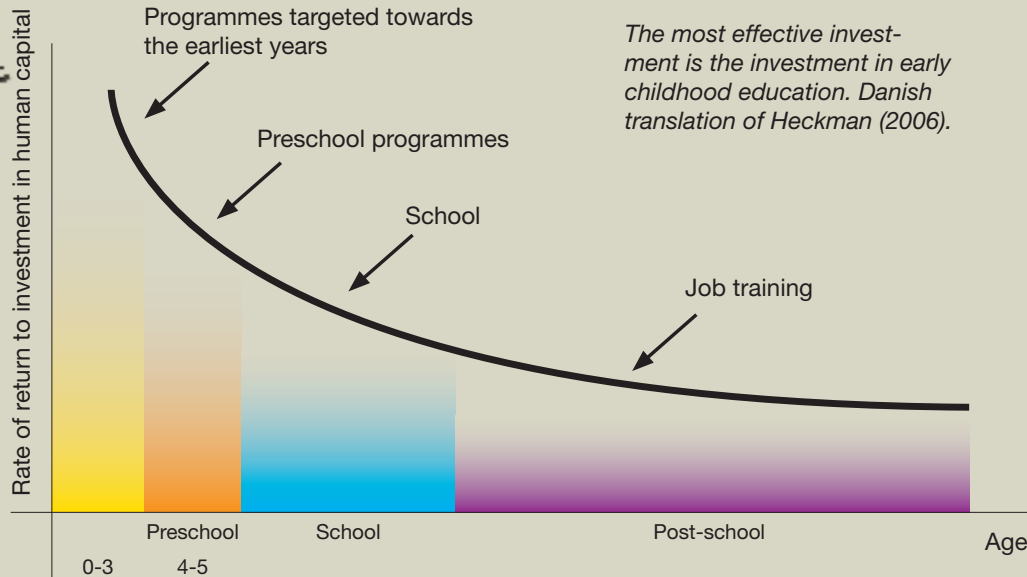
Rate of return to investment in human capital

Programmes targeted towards the earliest years

The most effective investment is the investment in early childhood education. Danish translation of Heckman (2006).

Preschool programmes

School

Job training

Preschool

School

Post-school

Age

0-3

4-5